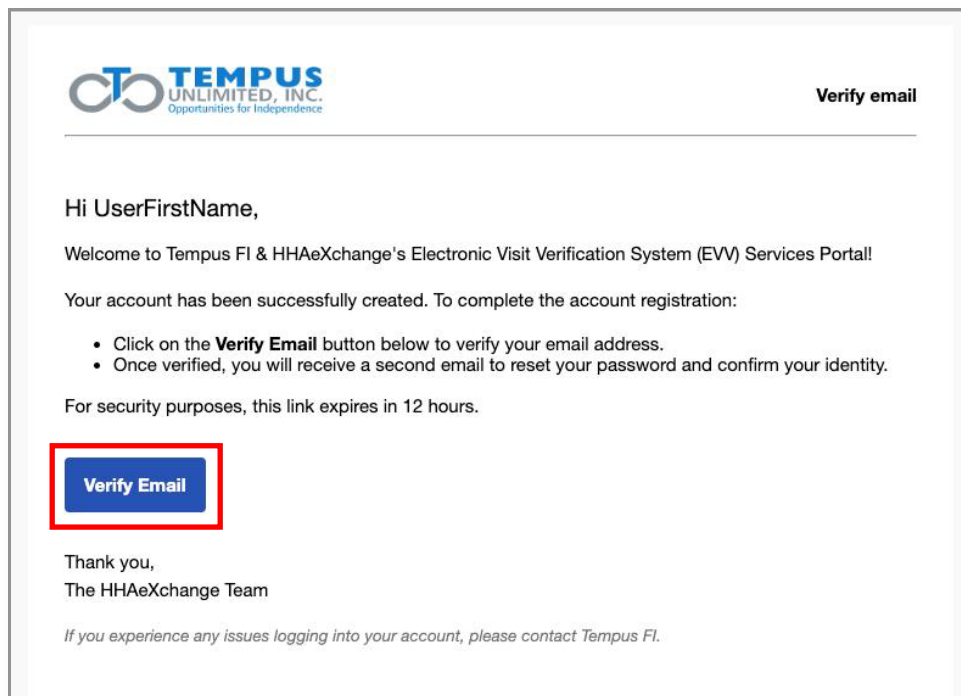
TEMPUS
UNLIMITED, INC.
Opportunities for Independence

Verify email

Hi UserFirstName,

Welcome to Tempus FI & HHAeXchange's Electronic Visit Verification System (EVV) Services Portal!

Your account has been successfully created. To complete the account registration:

• Click on the **Verify Email** button below to verify your email address.
• Once verified, you will receive a second email to reset your password and confirm your identity.

For security purposes, this link expires in 12 hours.

Verify Email

Thank you,
The HHAeXchange Team

*If you experience any issues logging into your account, please contact Tempus FI.*